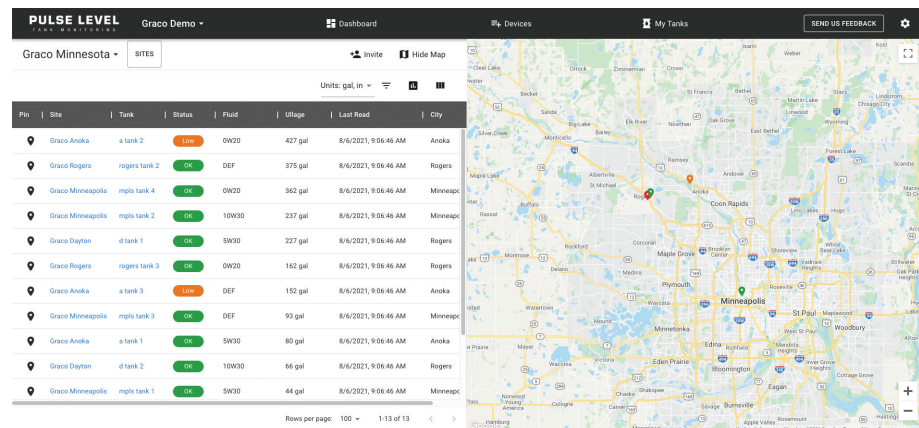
PULSE LEVEL
TANK MONITORING

Graco Demo

Dashboard

Devices

My Tanks

SEND US FEEDBACK

Graco Minnesota

SITES

Invite

Hide Map

Units: gal, in

| Pin | Site | Tank | Status | Fluid | Ullage | Last Read | City |
|---|---|---|---|---|---|---|---|
| | Graco Anoka | a tank 2 | Low | 0W20 | 427 gal | 8/6/2021, 9:06:46 AM | Anoka |
| | Graco Rogers | rogers tank 2 | OK | DEF | 375 gal | 8/6/2021, 9:06:46 AM | Rogers |
| | Graco Minneapolis | mpls tank 4 | OK | 0W20 | 362 gal | 8/6/2021, 9:06:46 AM | Minneapo |
| | Graco Minneapolis | mpls tank 2 | OK | 10W30 | 237 gal | 8/6/2021, 9:06:46 AM | Minneapo |
| | Graco Dayton | d tank 1 | OK | 5W30 | 227 gal | 8/6/2021, 9:06:46 AM | Rogers |
| | Graco Rogers | rogers tank 3 | OK | 0W20 | 162 gal | 8/6/2021, 9:06:46 AM | Rogers |
| | Graco Anoka | a tank 3 | Low | DEF | 152 gal | 8/6/2021, 9:06:46 AM | Anoka |
| | Graco Minneapolis | mpls tank 3 | OK | DEF | 93 gal | 8/6/2021, 9:06:46 AM | Minneapo |
| | Graco Anoka | a tank 1 | OK | 5W30 | 80 gal | 8/6/2021, 9:06:46 AM | Anoka |
| | Graco Dayton | d tank 2 | OK | 10W30 | 66 gal | 8/6/2021, 9:06:46 AM | Rogers |
| | Graco Minneapolis | mpls tank 1 | OK | 5W30 | 44 gal | 8/6/2021, 9:06:46 AM | Minneapo |

Rows per page: 100
1-13 of 13

Clear Lake
Zimmerman
Stanchfield
Becker
Elk River
Cambridge
Lindstrom
Silver Creek
Monticello
Big Lake
Bethel
Isanti
Chisago City
Annandale
Maple Lake
Buffalo
St Michael
Ramsey
Andover
Lino Lakes
Forest Lake
Anoka
Coon Rapids
Rockford
Corcoran
Maple Grove
Brooklyn Center
Medina
Plymouth
Minneapolis
St Paul
Woodbury
Watertown
Minnetonka
Edina
Eden Prairie
Bloomington
Eagan
Burnsville
Cottage Grove
Montrose
Delano
Rogers
Roseville
Stillwater
Hugo
Mayer
Waconia
Chaska
Shakopee
Prior Lake
Savage
Lakeville